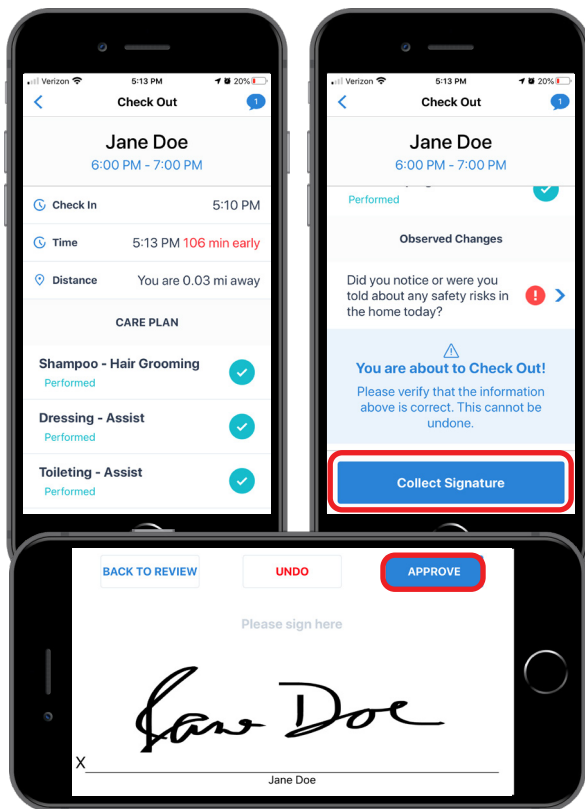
Verizon 5:13 PM 20%

Check Out

1

Jane Doe

6:00 PM - 7:00 PM

Check In 5:10 PM

Time 5:13 PM 106 min early

Distance You are 0.03 mi away

CARE PLAN

Shampoo - Hair Grooming

Performed

Dressing - Assist

Performed

Toileting - Assist

Performed

Verizon 5:13 PM 20%

Check Out

1

Jane Doe

6:00 PM - 7:00 PM

Performed

Observed Changes

Did you notice or were you told about any safety risks in the home today?

You are about to Check Out!

Please verify that the information above is correct. This cannot be undone.

Collect Signature

BACK TO REVIEW

UNDO

APPROVE

Please sign here

Jane Doe

X

Jane Doe